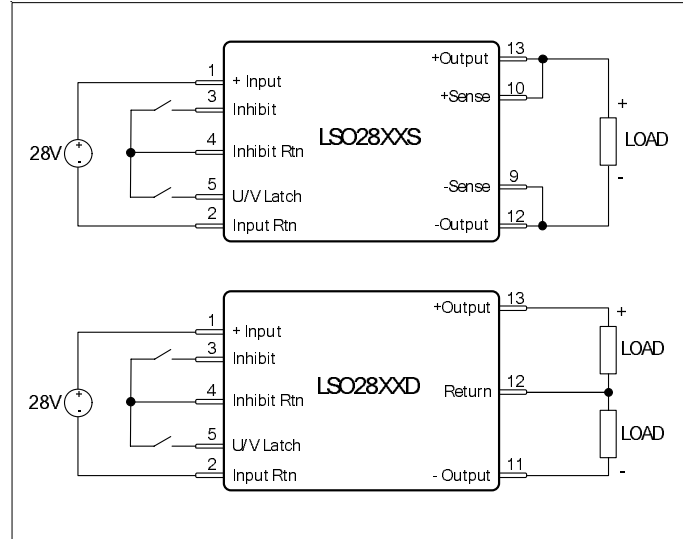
28V
+
-
1
+ Input
3
Inhibit
4
Inhibit Rtn
5
U/V Latch
2
Input Rtn
LSO28XXS
+Output
13
+Sense
10
-Sense
9
-Output
12
+
LOAD
-

28V
+
-
1
+ Input
3
Inhibit
4
Inhibit Rtn
5
U/V Latch
2
Input Rtn
LSO28XXD
+Output
13
Return
12
- Output
11
+
LOAD
LOAD
-